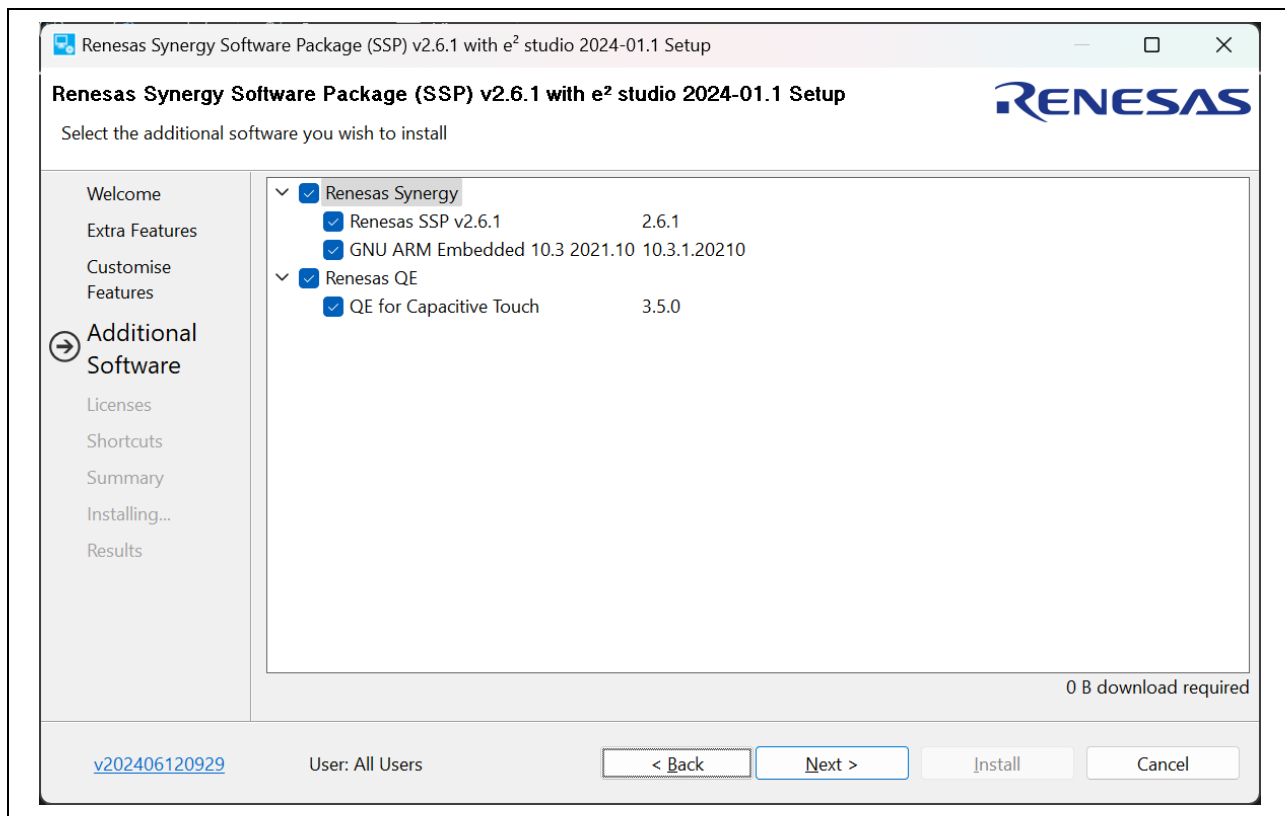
Renesas Synergy Software Package (SSP) v2.6.1 with e$^2$ studio 2024-01.1 Setup

Renesas Synergy Software Package (SSP) v2.6.1 with e$^2$ studio 2024-01.1 Setup

RENESAS

Select the additional software you wish to install

Welcome
Extra Features
Customise Features
Additional Software
Licenses
Shortcuts
Summary
Installing...
Results

| | |
|---|---|
| Renesas Synergy | |
| Renesas SSP v2.6.1 | 2.6.1 |
| GNU ARM Embedded 10.3 2021.10 | 10.3.1.20210 |
| Renesas QE | |
| QE for Capacitive Touch | 3.5.0 |

0 B download required

v202406120929

User: All Users

< Back

Next >

Install

Cancel